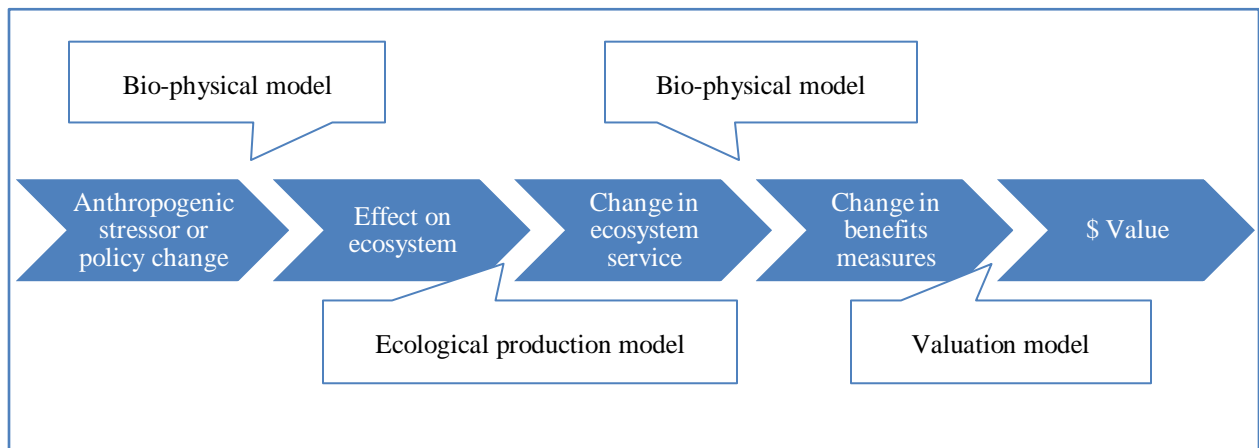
Bio-physical model

Bio-physical model

Anthropogenic stressor or policy change

Effect on ecosystem

Change in ecosystem service

Change in benefits measures

$ Value

Ecological production model

Valuation model